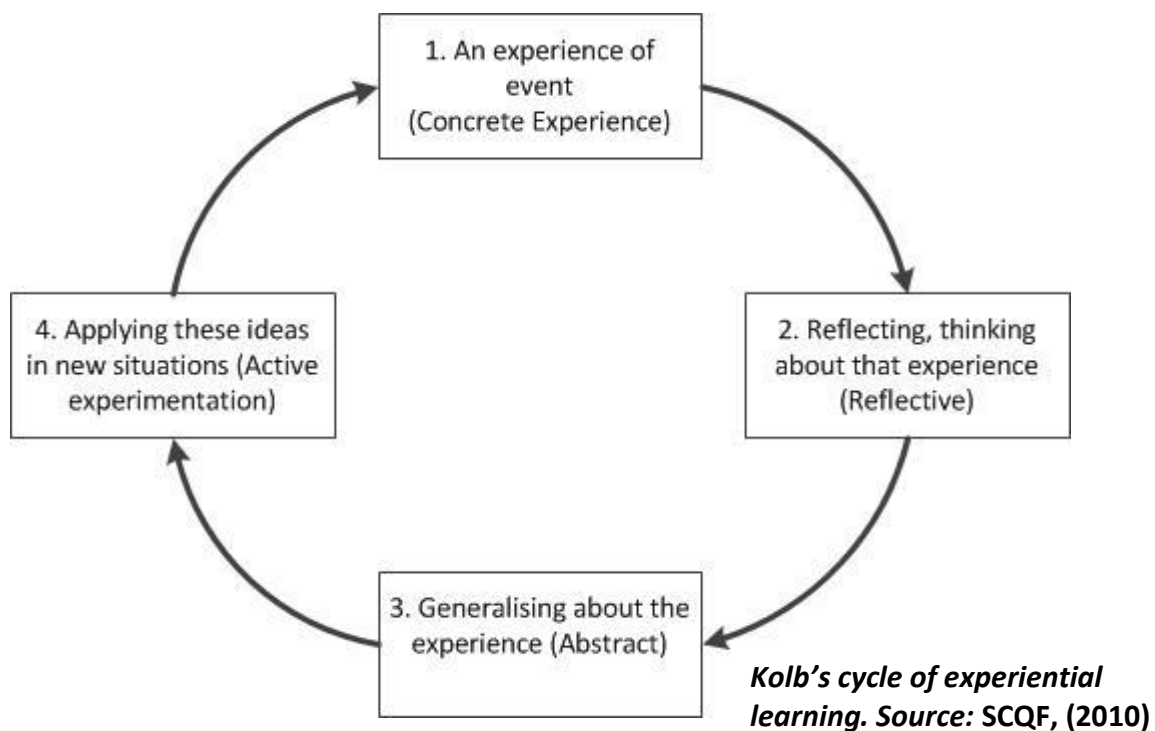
1. An experience of event (Concrete Experience)

2. Reflecting, thinking about that experience (Reflective)

3. Generalising about the experience (Abstract)

4. Applying these ideas in new situations (Active experimentation)

*Kolb's cycle of experiential learning. Source:* **SCQF, (2010)**